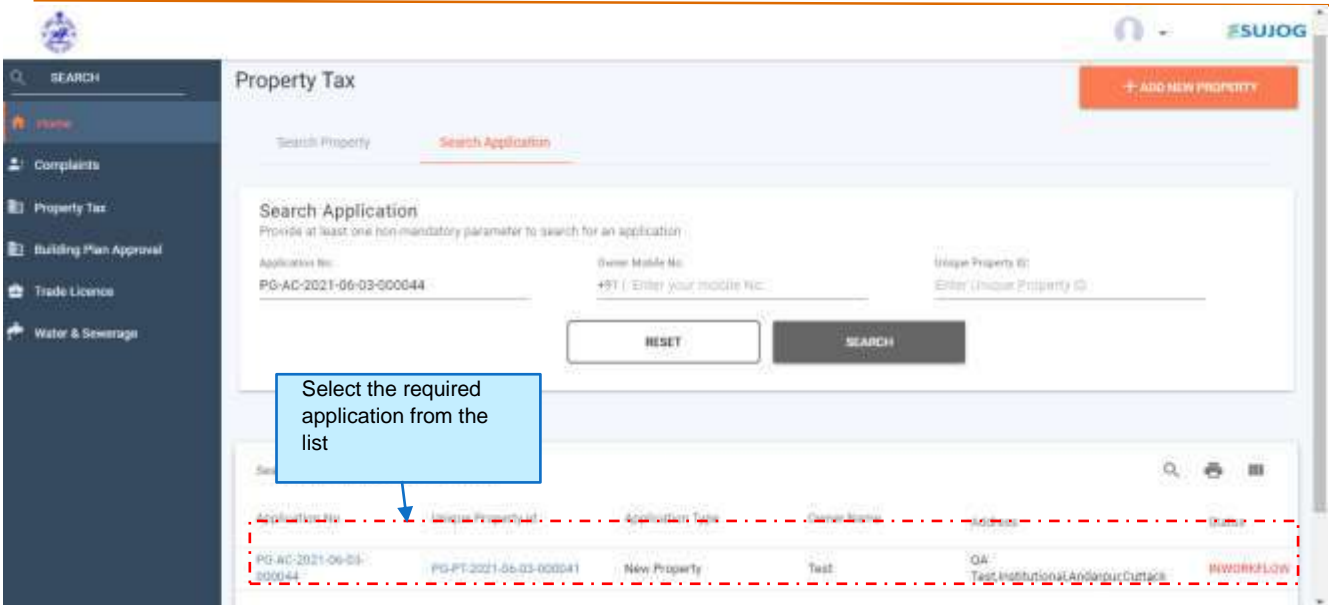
SUJOG

SEARCH

Home

Complaints

Property Tax

Building Plan Approval

Trade Licence

Water & Sewerage

Property Tax

+ ADD NEW PROPERTY

Search Property

Search Application

Search Application

Provide at least one non-mandatory parameter to search for an application

Application No.

PG-AC-2021-06-03-000044

Owner Mobile No.

+91 | Enter your mobile No.

Unique Property ID

Enter Unique Property ID

RESET

SEARCH

Select the required application from the list

Se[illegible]

| Application No | Unique Property Id | Application Type | Owner Name | Address | Status |
|---|---|---|---|---|---|
| PG-AC-2021-06-03-000044 | PG-PT-2021-06-03-000041 | New Property | Test | QA Test,Institutional,AndarpurCuttack | INWORKFLOW |